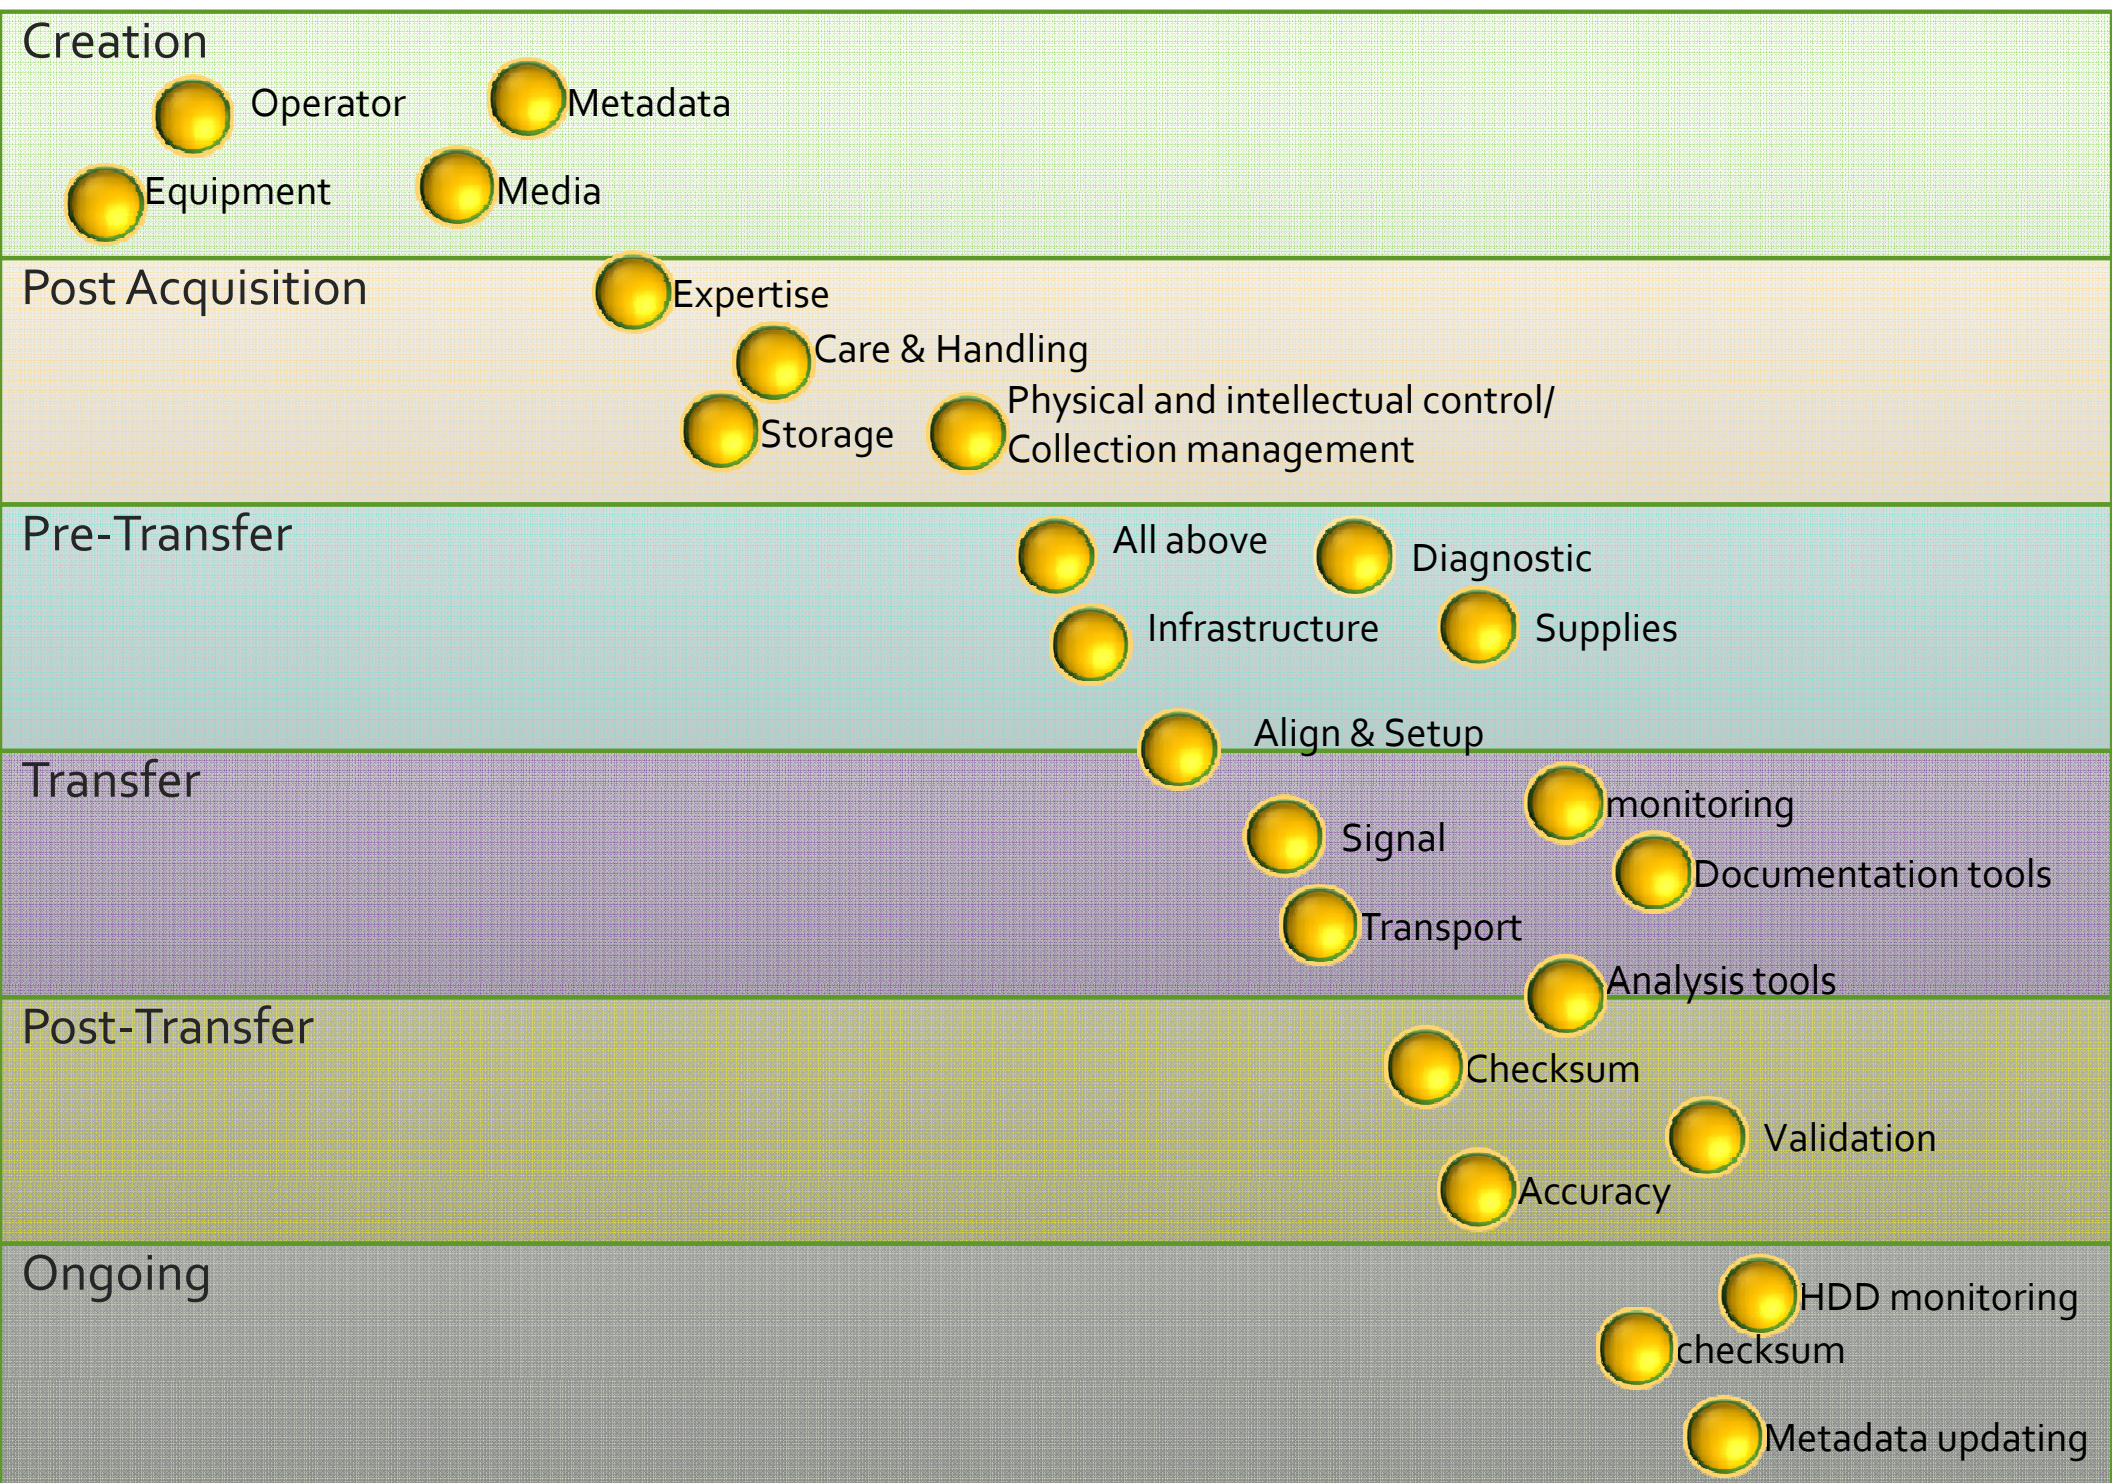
Creation

Operator

Metadata

Equipment

Media

Post Acquisition

Expertise

Care & Handling

Storage

Physical and intellectual control/ Collection management

Pre-Transfer

All above

Diagnostic

Infrastructure

Supplies

Align & Setup

Transfer

monitoring

Signal

Documentation tools

Transport

Analysis tools

Post-Transfer

Checksum

Validation

Accuracy

Ongoing

HDD monitoring

checksum

Metadata updating